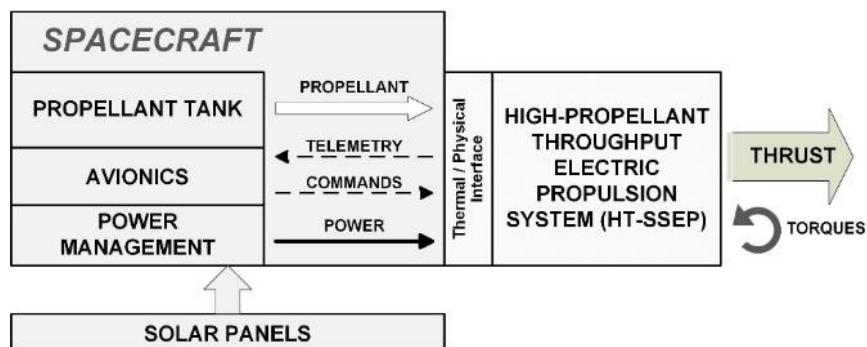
SPACECRAFT

PROPELLANT TANK

AVIONICS

POWER MANAGEMENT

PROPELLANT

TELEMETRY

COMMANDS

POWER

Thermal / Physical Interface

HIGH-PROPELLANT THROUGHPUT ELECTRIC PROPULSION SYSTEM (HT-SSEP)

THRUST

TORQUES

SOLAR PANELS